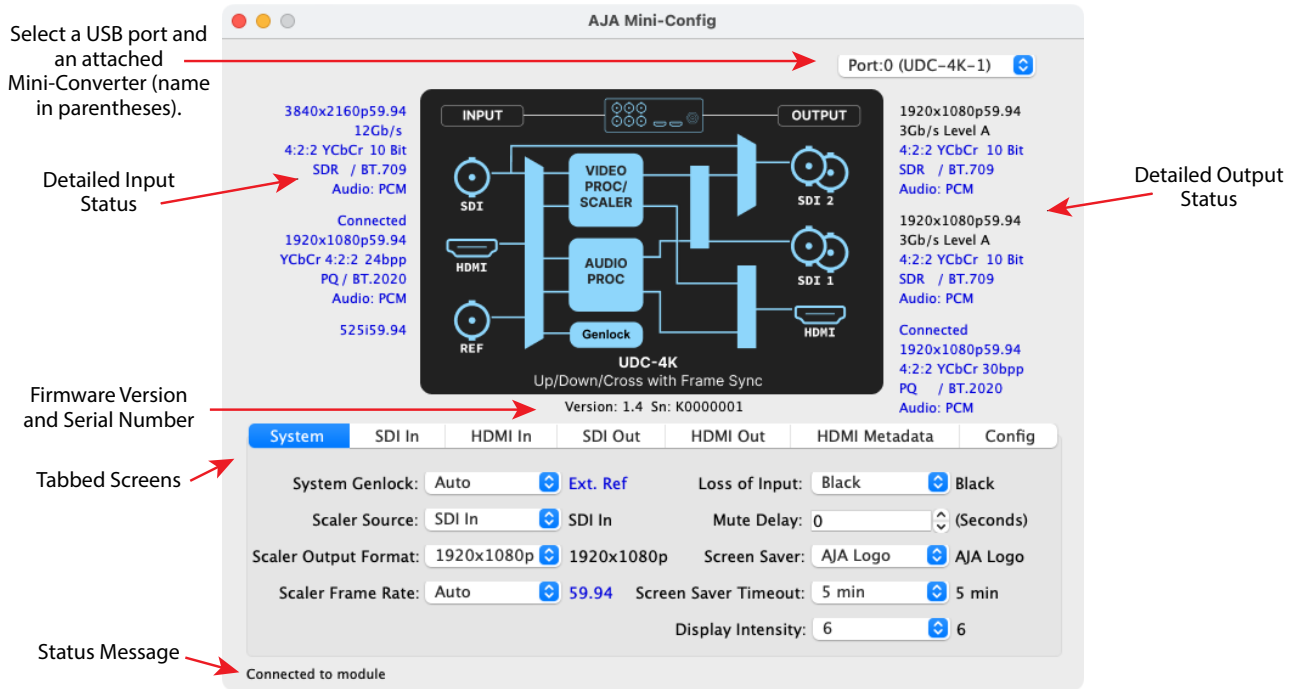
Select a USB port and an attached Mini-Converter (name in parentheses).

AJA Mini-Config

Port:0 (UDC-4K-1)

Detailed Input Status

3840x2160p59.94
12Gb/s
4:2:2 YCbCr 10 Bit
SDR / BT.709
Audio: PCM

Connected
1920x1080p59.94
YCbCr 4:2:2 24bpp
PQ / BT.2020
Audio: PCM

525i59.94

INPUT
OUTPUT
SDI
HDMI
REF
VIDEO PROC/ SCALER
AUDIO PROC
Genlock
SDI 2
SDI 1
HDMI
UDC-4K
Up/Down/Cross with Frame Sync

1920x1080p59.94
3Gb/s Level A
4:2:2 YCbCr 10 Bit
SDR / BT.709
Audio: PCM

1920x1080p59.94
3Gb/s Level A
4:2:2 YCbCr 10 Bit
SDR / BT.709
Audio: PCM

Connected
1920x1080p59.94
4:2:2 YCbCr 30bpp
PQ / BT.2020
Audio: PCM

Detailed Output Status

Firmware Version and Serial Number

Version: 1.4 Sn: K0000001

Tabbed Screens

System | SDI In | HDMI In | SDI Out | HDMI Out | HDMI Metadata | Config

System Genlock: Auto Ext. Ref
Scaler Source: SDI In SDI In
Scaler Output Format: 1920x1080p 1920x1080p
Scaler Frame Rate: Auto 59.94

Loss of Input: Black Black
Mute Delay: 0 (Seconds)
Screen Saver: AJA Logo AJA Logo
Screen Saver Timeout: 5 min 5 min
Display Intensity: 6 6

Status Message

Connected to module